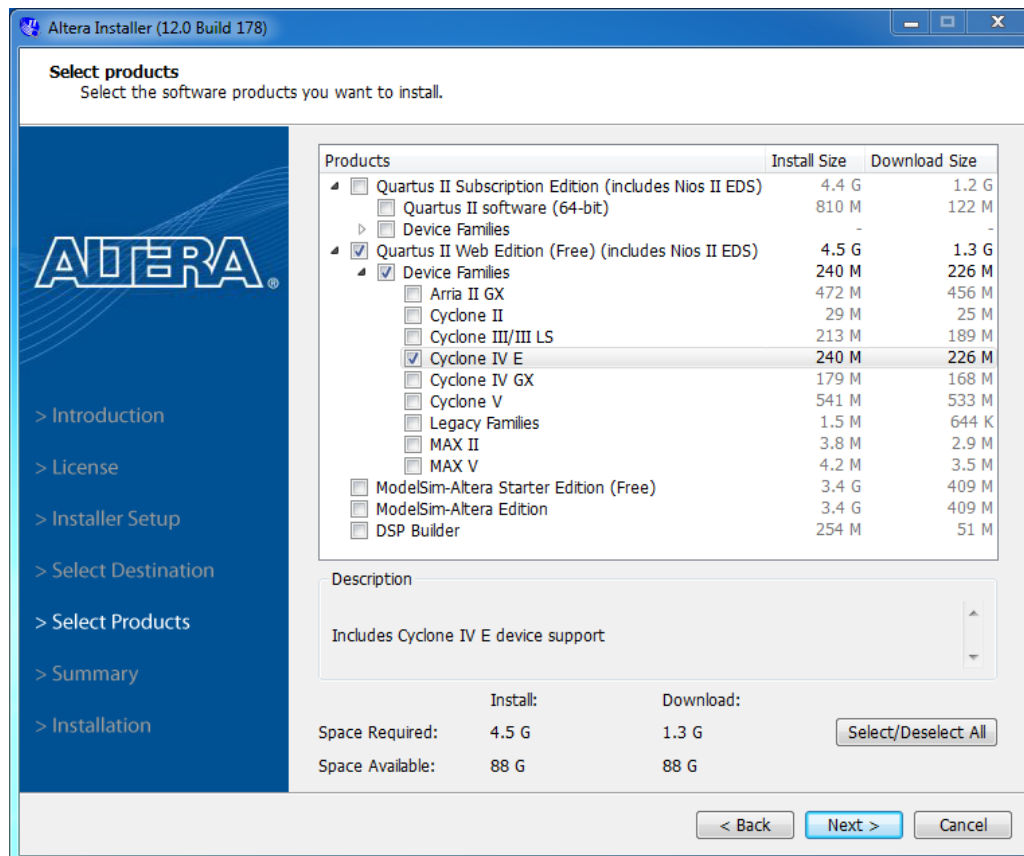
Altera Installer (12.0 Build 178)

Select products
Select the software products you want to install.

ALTERA

> Introduction
> License
> Installer Setup
> Select Destination
> Select Products
> Summary
> Installation

| Products | Install Size | Download Size |
|---|---|---|
| Quartus II Subscription Edition (includes Nios II EDS) | 4.4 G | 1.2 G |
| Quartus II software (64-bit) | 810 M | 122 M |
| Device Families | - | - |
| Quartus II Web Edition (Free) (includes Nios II EDS) | 4.5 G | 1.3 G |
| Device Families | 240 M | 226 M |
| Arria II GX | 472 M | 456 M |
| Cyclone II | 29 M | 25 M |
| Cyclone III/III LS | 213 M | 189 M |
| Cyclone IV E | 240 M | 226 M |
| Cyclone IV GX | 179 M | 168 M |
| Cyclone V | 541 M | 533 M |
| Legacy Families | 1.5 M | 644 K |
| MAX II | 3.8 M | 2.9 M |
| MAX V | 4.2 M | 3.5 M |
| ModelSim-Altera Starter Edition (Free) | 3.4 G | 409 M |
| ModelSim-Altera Edition | 3.4 G | 409 M |
| DSP Builder | 254 M | 51 M |

Description
Includes Cyclone IV E device support

| | Install: | Download: |
|---|---|---|
| Space Required: | 4.5 G | 1.3 G |
| Space Available: | 88 G | 88 G |

Select/Deselect All

< Back   Next >   Cancel